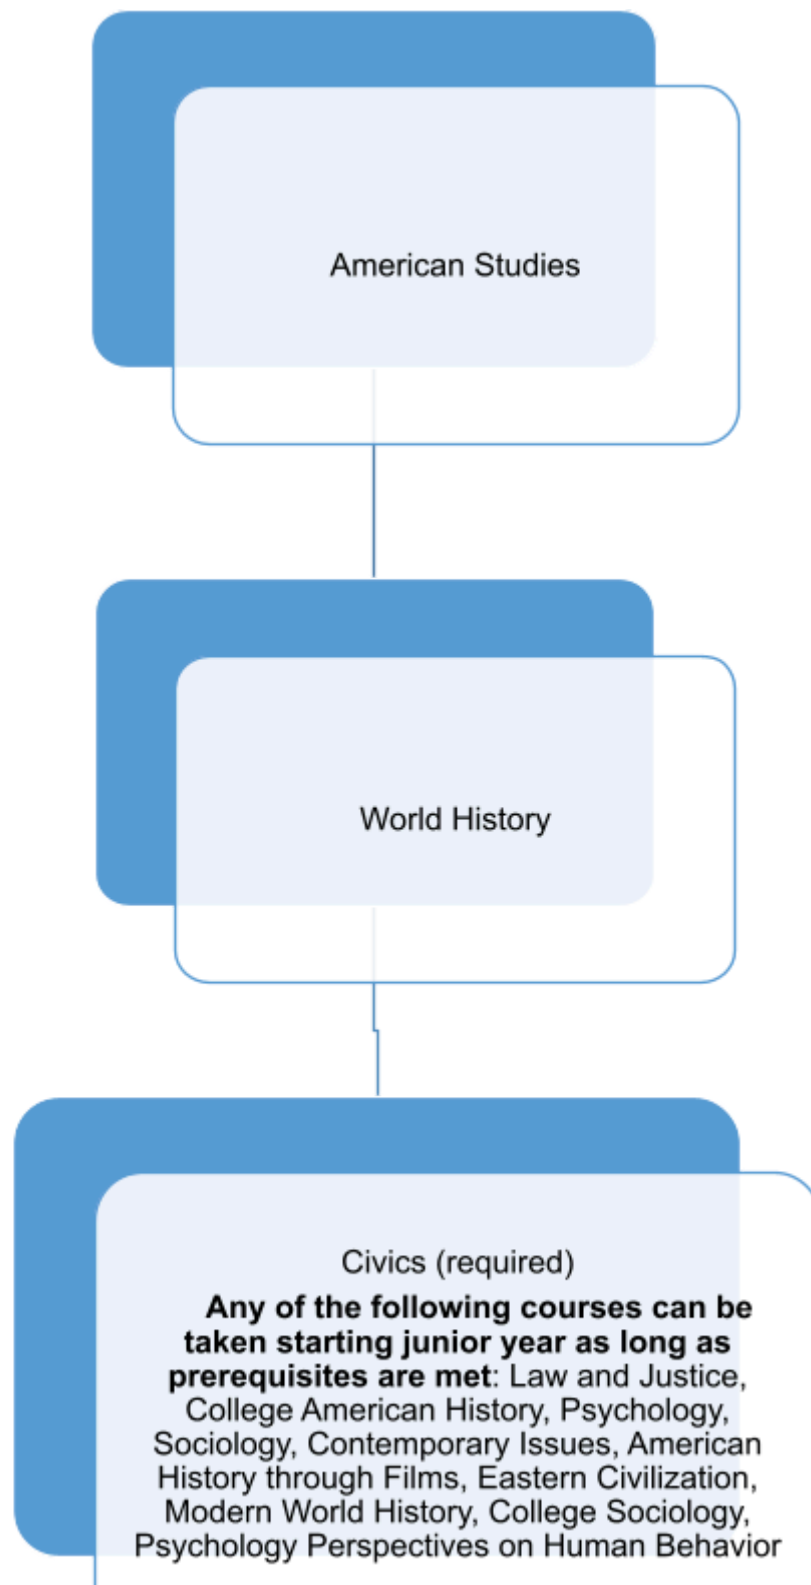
American Studies

World History

Civics (required)

**Any of the following courses can be taken starting junior year as long as prerequisites are met**: Law and Justice, College American History, Psychology, Sociology, Contemporary Issues, American History through Films, Eastern Civilization, Modern World History, College Sociology, Psychology Perspectives on Human Behavior